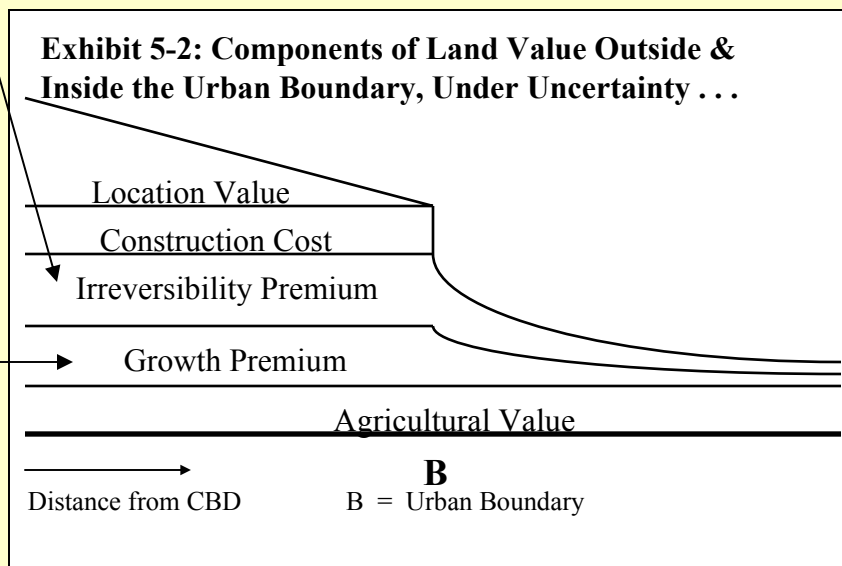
Exhibit 5-2: Components of Land Value Outside & Inside the Urban Boundary, Under Uncertainty . . .

Location Value

Construction Cost

Irreversibility Premium

Growth Premium

Agricultural Value

B

Distance from CBD

B = Urban Boundary